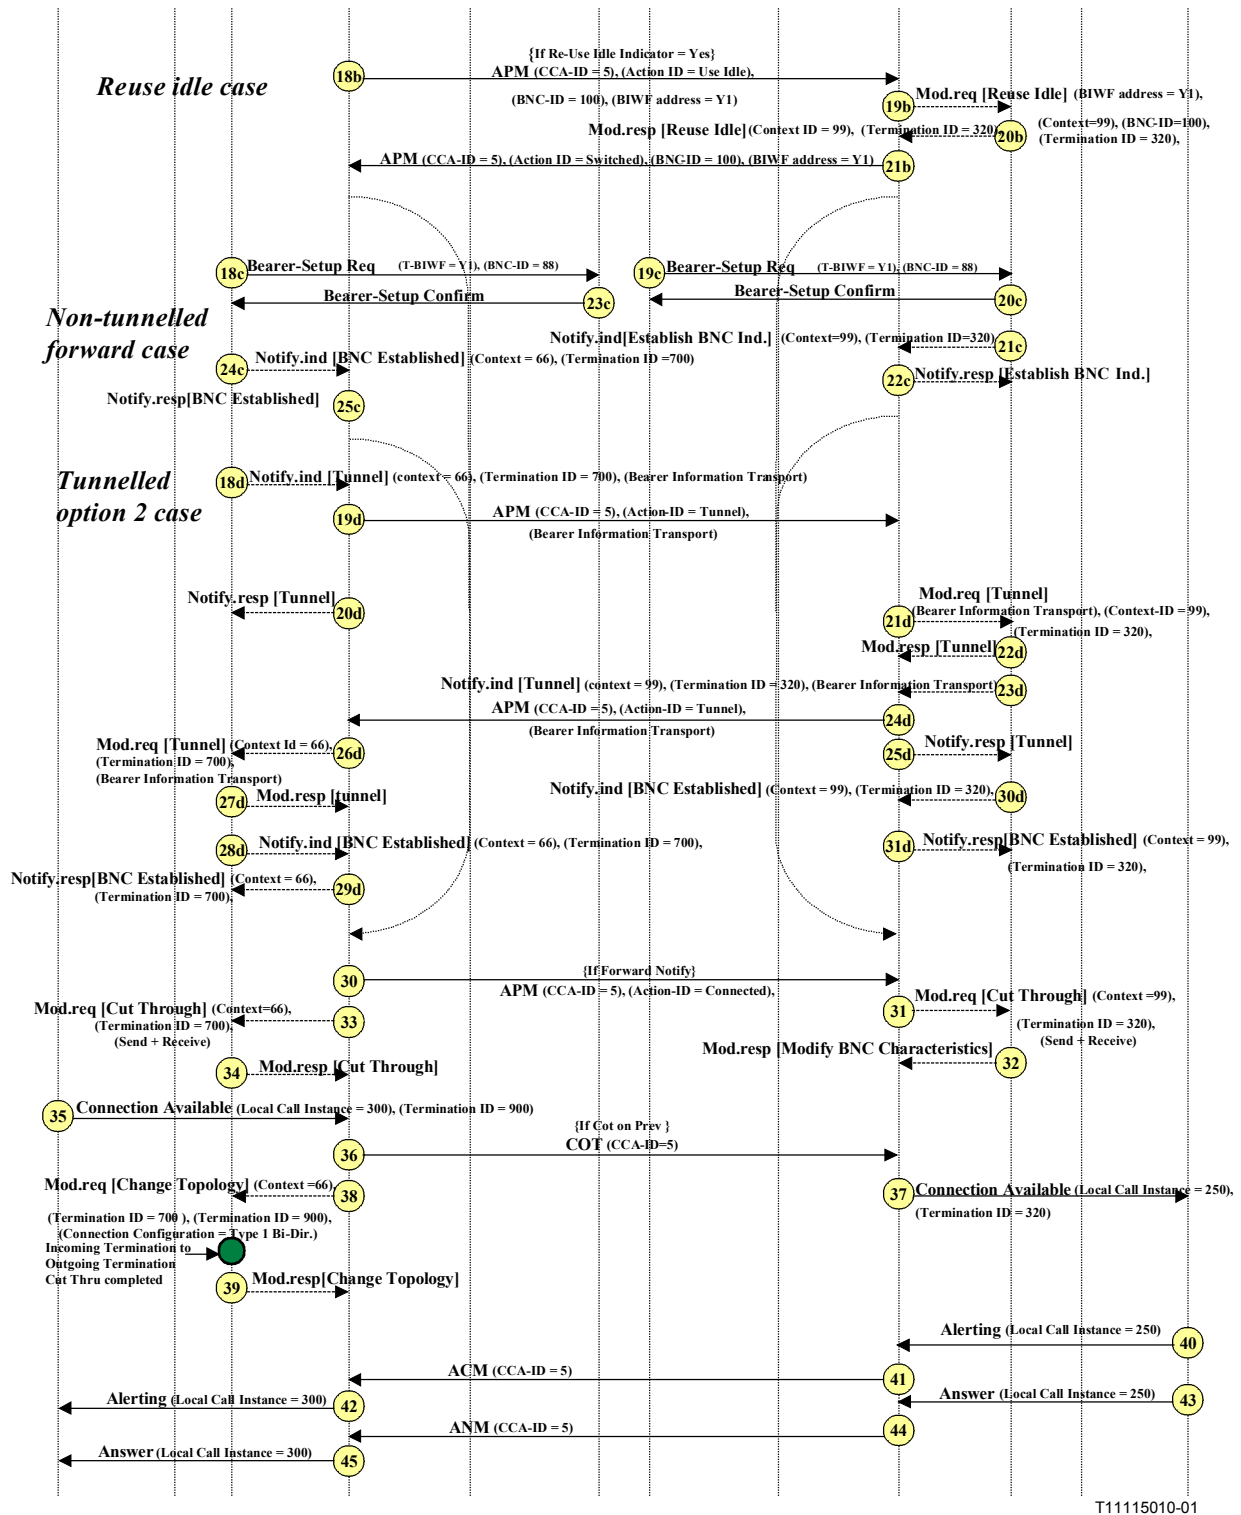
Reuse idle case

18b {If Re-Use Idle Indicator = Yes} APM (CCA-ID = 5), (Action ID = Use Idle), (BNC-ID = 100), (BIWF address = Y1)

19b Mod.req [Reuse Idle] (BIWF address = Y1), (Context=99), (BNC-ID=100), (Termination ID = 320),

20b Mod.resp [Reuse Idle] (Context ID = 99), (Termination ID = 320)

21b APM (CCA-ID = 5), (Action ID = Switched), (BNC-ID = 100), (BIWF address = Y1)

Non-tunnelled forward case

18c Bearer-Setup Req (T-BIWF = Y1), (BNC-ID = 88)

23c Bearer-Setup Confirm

19c Bearer-Setup Req (T-BIWF = Y1), (BNC-ID = 88)

20c Bearer-Setup Confirm

21c Notify.ind[Establish BNC Ind.] (Context=99), (Termination ID=320)

24c Notify.ind [BNC Established] (Context = 66), (Termination ID =700)

22c Notify.resp [Establish BNC Ind.]

25c Notify.resp[BNC Established]

Tunnelled option 2 case

18d Notify.ind [Tunnel] (context = 66), (Termination ID = 700), (Bearer Information Transport)

19d APM (CCA-ID = 5), (Action-ID = Tunnel), (Bearer Information Transport)

20d Notify.resp [Tunnel]

21d Mod.req [Tunnel] (Bearer Information Transport), (Context-ID = 99), (Termination ID = 320),

22d Mod.resp [Tunnel]

23d Notify.ind [Tunnel] (context = 99), (Termination ID = 320), (Bearer Information Transport)

24d APM (CCA-ID = 5), (Action-ID = Tunnel), (Bearer Information Transport)

26d Mod.req [Tunnel] (Context Id = 66), (Termination ID = 700), (Bearer Information Transport)

25d Notify.resp [Tunnel]

27d Mod.resp [tunnel]

30d Notify.ind [BNC Established] (Context = 99), (Termination ID = 320),

28d Notify.ind [BNC Established] (Context = 66), (Termination ID = 700),

31d Notify.resp[BNC Established] (Context = 99), (Termination ID = 320),

29d Notify.resp[BNC Established] (Context = 66), (Termination ID = 700),

30 {If Forward Notify} APM (CCA-ID = 5), (Action-ID = Connected),

31 Mod.req [Cut Through] (Context =99), (Termination ID = 320), (Send + Receive)

33 Mod.req [Cut Through] (Context=66), (Termination ID = 700), (Send + Receive)

32 Mod.resp [Modify BNC Characteristics]

34 Mod.resp [Cut Through]

35 Connection Available (Local Call Instance = 300), (Termination ID = 900)

36 {If Cot on Prev } COT (CCA-ID=5)

38 Mod.req [Change Topology] (Context =66) (Termination ID = 700 ), (Termination ID = 900), (Connection Configuration = Type 1 Bi-Dir.)

37 Connection Available (Local Call Instance = 250), (Termination ID = 320)

Incoming Termination to Outgoing Termination Cut Thru completed

39 Mod.resp[Change Topology]

40 Alerting (Local Call Instance = 250)

41 ACM (CCA-ID = 5)

43 Answer (Local Call Instance = 250)

42 Alerting (Local Call Instance = 300)

44 ANM (CCA-ID = 5)

45 Answer (Local Call Instance = 300)

T11115010-01